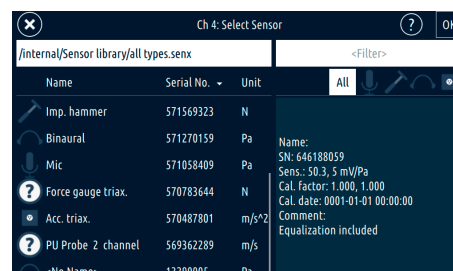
Ch 4: Select Sensor

OK

/internal/Sensor library/all types.senx

<Filter>

| Name | Serial No. | Unit |
|---|---|---|
| Imp. hammer | 571569323 | N |
| Binaural | 571270159 | Pa |
| Mic | 571058409 | Pa |
| Force gauge triax. | 570783644 | N |
| Acc. triax. | 570487801 | m/s^2 |
| PU Probe 2 channel | 569362289 | m/s |
| <No Name> | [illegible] | Pa |

All

Name:
SN: 646188059
Sens.: 50.3, 5 mV/Pa
Cal. factor: 1.000, 1.000
Cal. date: 0001-01-01 00:00:00
Comment:
Equalization included